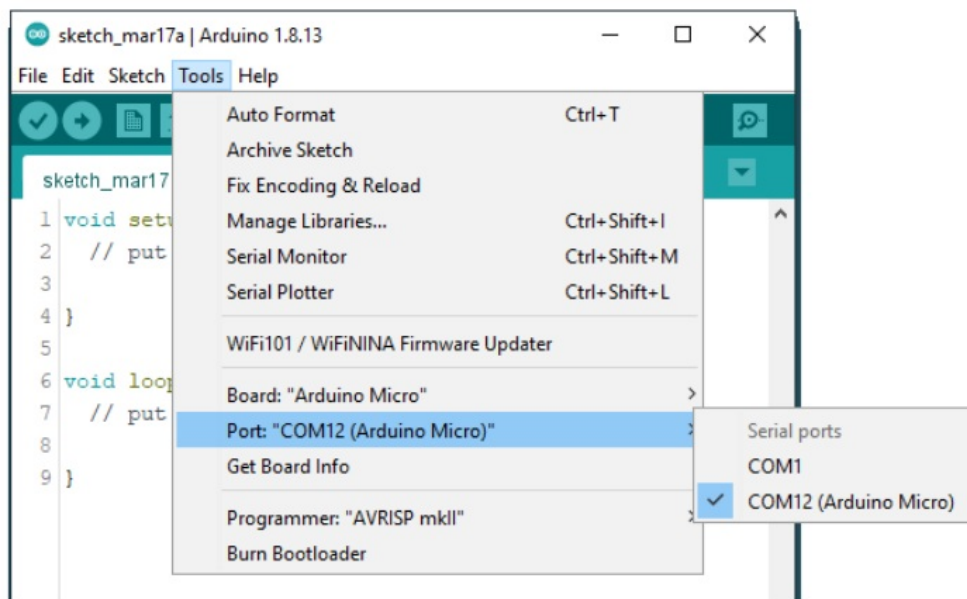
sketch_mar17a | Arduino 1.8.13

File Edit Sketch Tools Help

sketch_mar17

1 void setu
2 // put
3
4 }
5
6 void loop
7 // put
8
9 }

Auto Format Ctrl+T
Archive Sketch
Fix Encoding & Reload
Manage Libraries... Ctrl+Shift+I
Serial Monitor Ctrl+Shift+M
Serial Plotter Ctrl+Shift+L

WiFi101 / WiFiNINA Firmware Updater

Board: "Arduino Micro"
Port: "COM12 (Arduino Micro)"
Get Board Info

Programmer: "AVRISP mkII"
Burn Bootloader

Serial ports
COM1
COM12 (Arduino Micro)